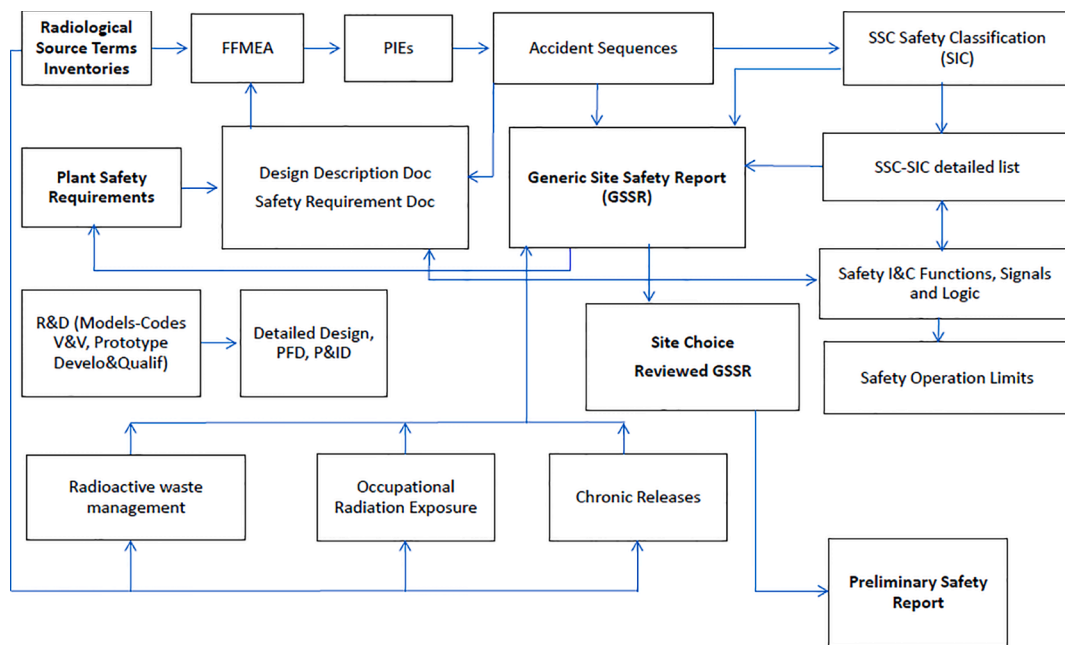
Radiological Source Terms Inventories

FFMEA

PIEs

Accident Sequences

SSC Safety Classification (SIC)

Plant Safety Requirements

Design Description Doc
Safety Requirement Doc

Generic Site Safety Report (GSSR)

SSC-SIC detailed list

Safety I&C Functions, Signals and Logic

R&D (Models-Codes V&V, Prototype Develo&Qualif)

Detailed Design, PFD, P&ID

Site Choice
Reviewed GSSR

Safety Operation Limits

Radioactive waste management

Occupational Radiation Exposure

Chronic Releases

Preliminary Safety Report